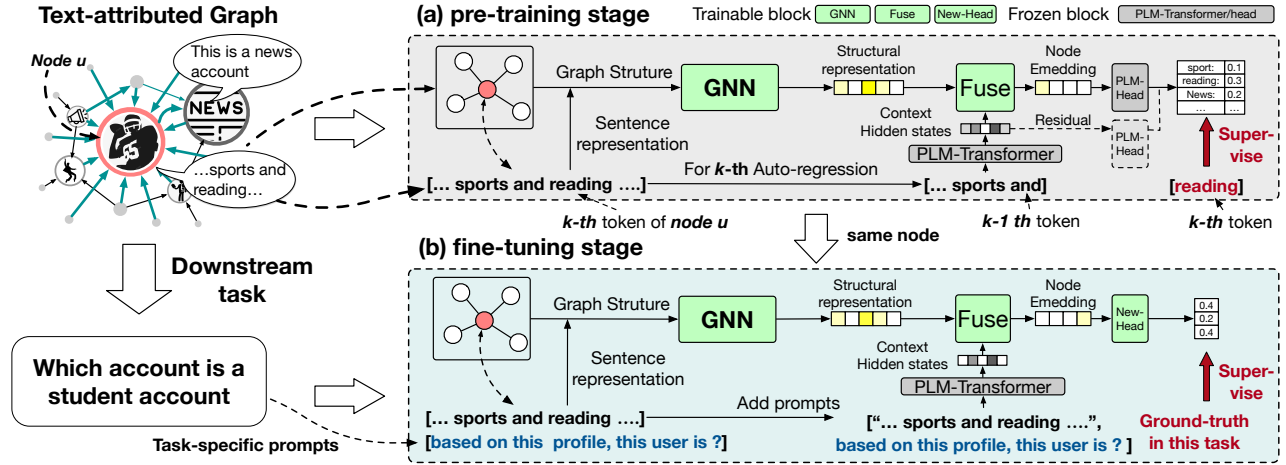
Text-attributed Graph

Node u

This is a news account

NEWS

…sports and reading…

(a) pre-training stage

Trainable block GNN Fuse New-Head Frozen block PLM-Transformer/head

Graph Struture

GNN

Structural representation

Fuse

Node Emedding

PLM-Head

| sport: | 0.1 |
|---|---|
| reading: | 0.3 |
| News: | 0.2 |
| … | … |

Sentence representation

Context Hidden states

Residual

PLM-Transformer

PLM-Head

Super-vise

[… sports and reading ….]

For k-th Auto-regression

[… sports and]

[reading]

k-th token of node u

k-1 th token

k-th token

same node

Downstream task

(b) fine-tuning stage

Graph Struture

GNN

Structural representation

Fuse

Node Emedding

New-Head

| 0.4 |
|---|
| 0.2 |
| 0.4 |

Sentence representation

Context Hidden states

PLM-Transformer

Super-vise

Which account is a student account

[… sports and reading ….]

Add prompts

[“… sports and reading ….”, based on this profile, this user is ? ]

Ground-truth in this task

Task-specific prompts

[based on this profile, this user is ?]